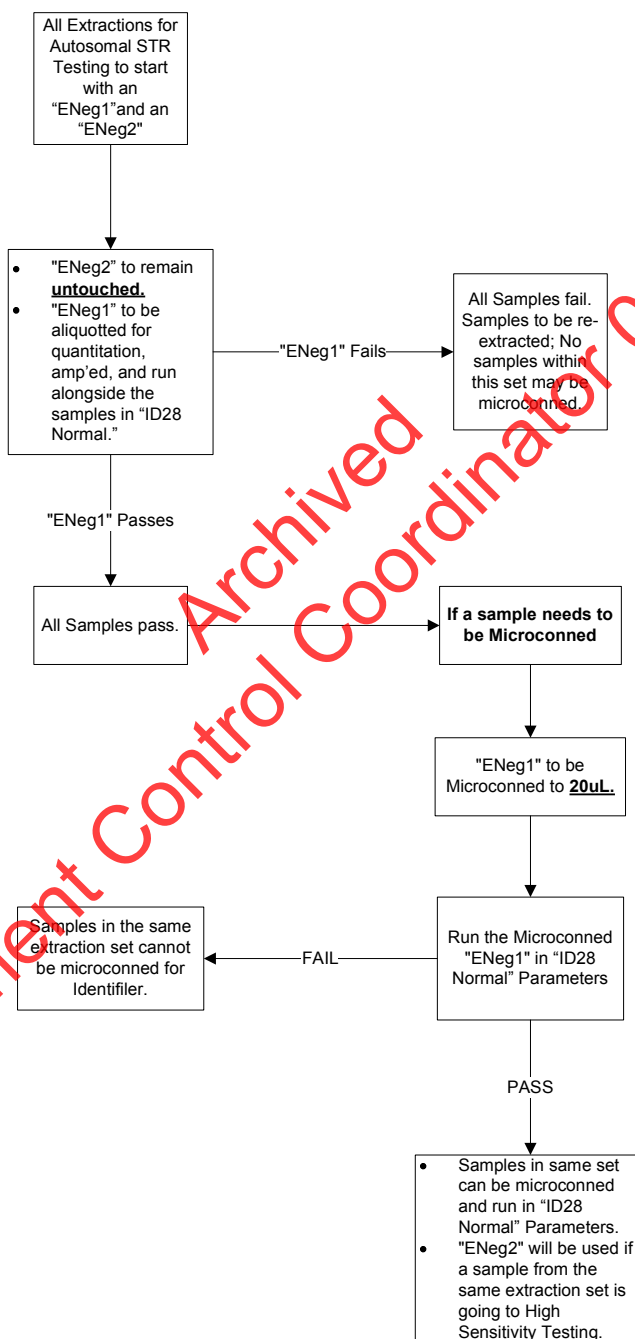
All Extractions for Autosomal STR Testing to start with an "ENeg1"and an "ENeg2"

- "ENeg2" to remain **untouched.**
- "ENeg1" to be aliquotted for quantitation, amp'ed, and run alongside the samples in "ID28 Normal."

"ENeg1" Fails

All Samples fail. Samples to be re-extracted; No samples within this set may be microconned.

"ENeg1" Passes

All Samples pass.

**If a sample needs to be Microconned**

"ENeg1" to be Microconned to **20uL.**

Run the Microconned "ENeg1" in "ID28 Normal" Parameters

FAIL

Samples in the same extraction set cannot be microconned for Identifiler.

PASS

- Samples in same set can be microconned and run in "ID28 Normal" Parameters.
- "ENeg2" will be used if a sample from the same extraction set is going to High Sensitivity Testing.

Archived
Document Control Coordinator